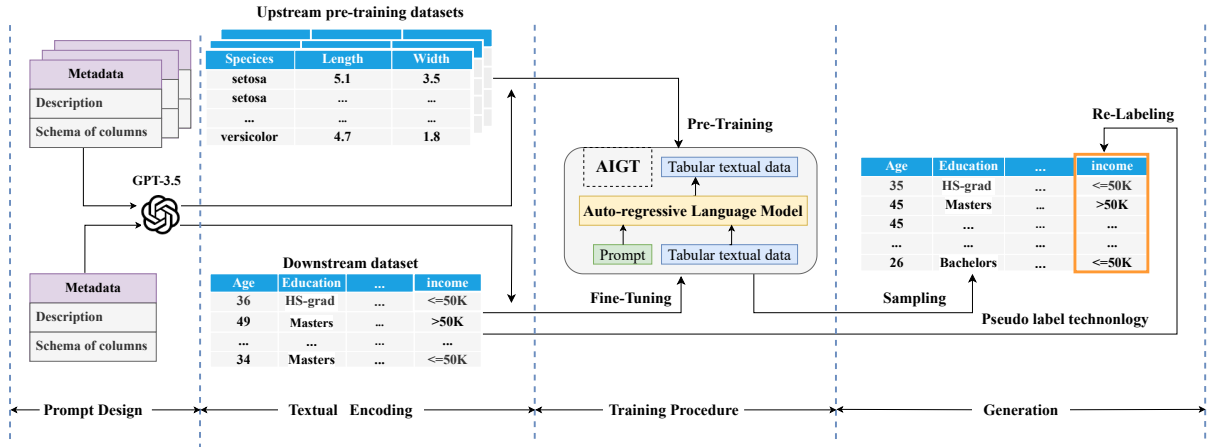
Upstream pre-training datasets

Metadata
Description
Schema of columns

| Species | Length | Width |
|---|---|---|
| setosa | 5.1 | 3.5 |
| setosa | ... | ... |
| ... | ... | ... |
| versicolor | 4.7 | 1.8 |

GPT-3.5

Metadata
Description
Schema of columns

Downstream dataset

| Age | Education | ... | income |
|---|---|---|---|
| 36 | HS-grad | ... | <=50K |
| 49 | Masters | ... | >50K |
| ... | ... | ... | ... |
| 34 | Masters | ... | <=50K |

Pre-Training

AIGT
Tabular textual data
Auto-regressive Language Model
Prompt
Tabular textual data

Fine-Tuning

Re-Labeling

| Age | Education | ... | income |
|---|---|---|---|
| 35 | HS-grad | ... | <=50K |
| 45 | Masters | ... | >50K |
| 45 | ... | ... | ... |
| ... | ... | ... | ... |
| 26 | Bachelors | ... | <=50K |

Sampling

Pseudo label technonlogy

Prompt Design
Textual Encoding
Training Procedure
Generation